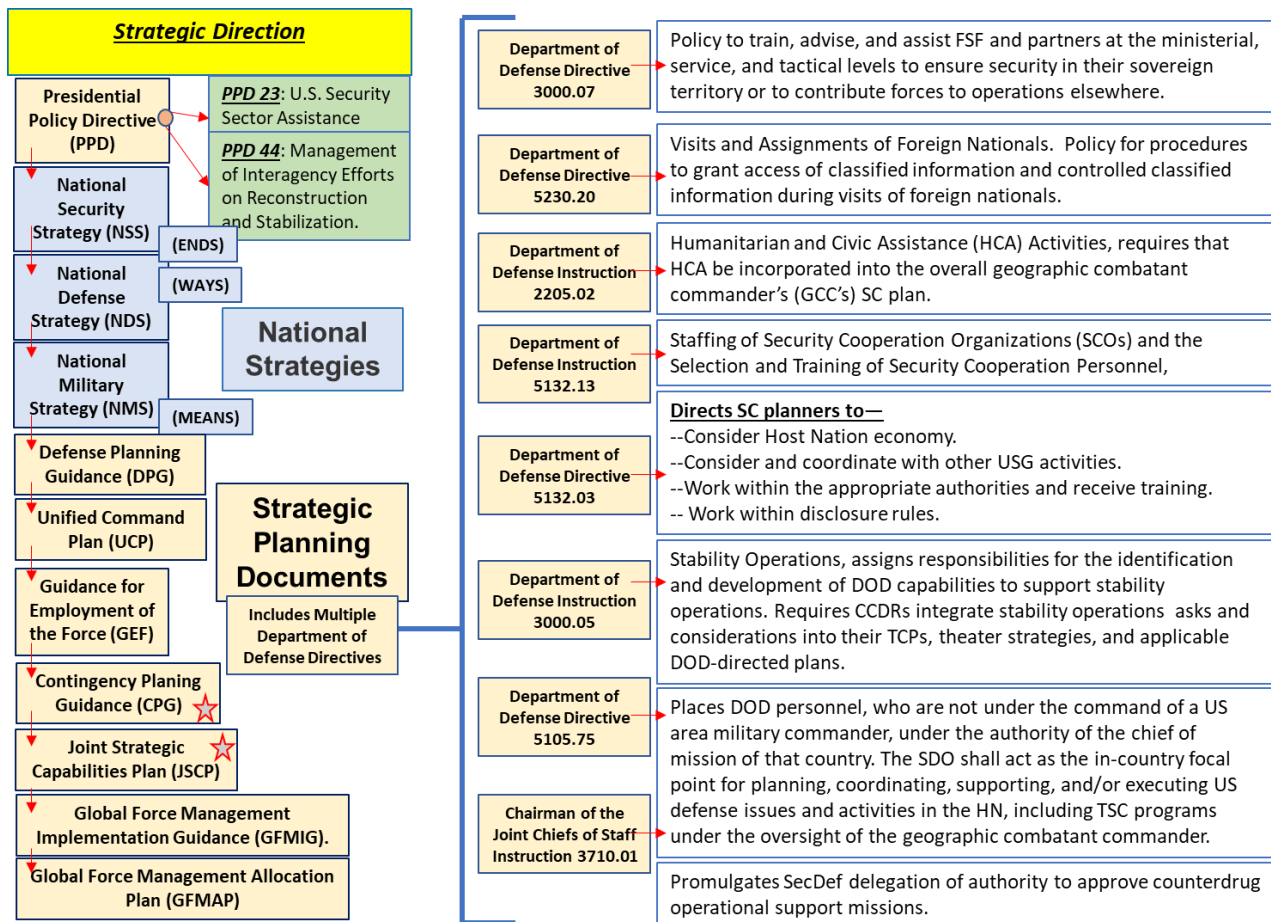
Strategic Direction

Presidential Policy Directive (PPD)

PPD 23: U.S. Security Sector Assistance

PPD 44: Management of Interagency Efforts on Reconstruction and Stabilization.

National Security Strategy (NSS)

(ENDS)

National Defense Strategy (NDS)

(WAYS)

National Strategies

National Military Strategy (NMS)

(MEANS)

Defense Planning Guidance (DPG)

Unified Command Plan (UCP)

Strategic Planning Documents

Guidance for Employment of the Force (GEF)

Includes Multiple Department of Defense Directives

Contingency Planing Guidance (CPG)

Joint Strategic Capabilities Plan (JSCP)

Global Force Management Implementation Guidance (GFMIG).

Global Force Management Allocation Plan (GFMAP)

Department of Defense Directive 3000.07

Policy to train, advise, and assist FSF and partners at the ministerial, service, and tactical levels to ensure security in their sovereign territory or to contribute forces to operations elsewhere.

Department of Defense Directive 5230.20

Visits and Assignments of Foreign Nationals. Policy for procedures to grant access of classified information and controlled classified information during visits of foreign nationals.

Department of Defense Instruction 2205.02

Humanitarian and Civic Assistance (HCA) Activities, requires that HCA be incorporated into the overall geographic combatant commander's (GCC's) SC plan.

Department of Defense Instruction 5132.13

Staffing of Security Cooperation Organizations (SCOs) and the Selection and Training of Security Cooperation Personnel,

Department of Defense Directive 5132.03

Directs SC planners to—
--Consider Host Nation economy.
--Consider and coordinate with other USG activities.
--Work within the appropriate authorities and receive training.
-- Work within disclosure rules.

Department of Defense Instruction 3000.05

Stability Operations, assigns responsibilities for the identification and development of DOD capabilities to support stability operations. Requires CCDRs integrate stability operations asks and considerations into their TCPs, theater strategies, and applicable DOD-directed plans.

Department of Defense Directive 5105.75

Places DOD personnel, who are not under the command of a US area military commander, under the authority of the chief of mission of that country. The SDO shall act as the in-country focal point for planning, coordinating, supporting, and/or executing US defense issues and activities in the HN, including TSC programs under the oversight of the geographic combatant commander.

Chairman of the Joint Chiefs of Staff Instruction 3710.01

Promulgates SecDef delegation of authority to approve counterdrug operational support missions.